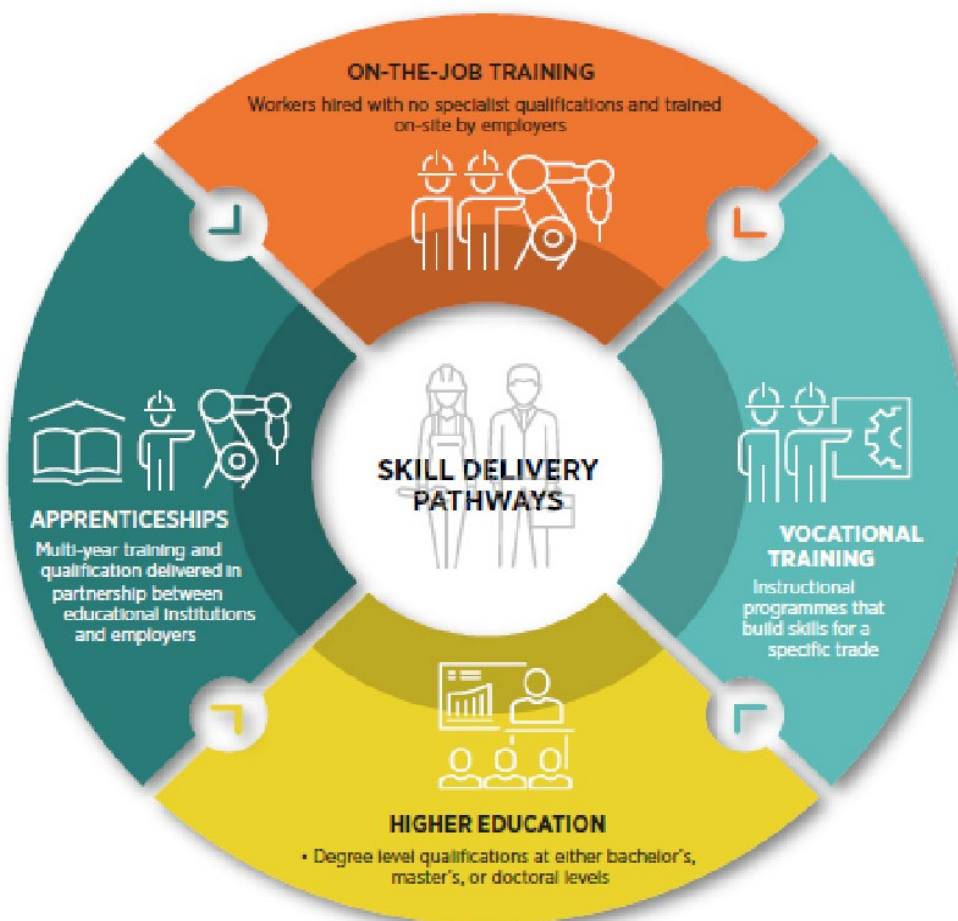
ON-THE-JOB TRAINING

Workers hired with no specialist qualifications and trained on-site by employers

SKILL DELIVERY PATHWAYS

APPRENTICESHIPS

Multi-year training and qualification delivered in partnership between educational institutions and employers

VOCATIONAL TRAINING

Instructional programmes that build skills for a specific trade

HIGHER EDUCATION

• Degree level qualifications at either bachelor's, master's, or doctoral levels